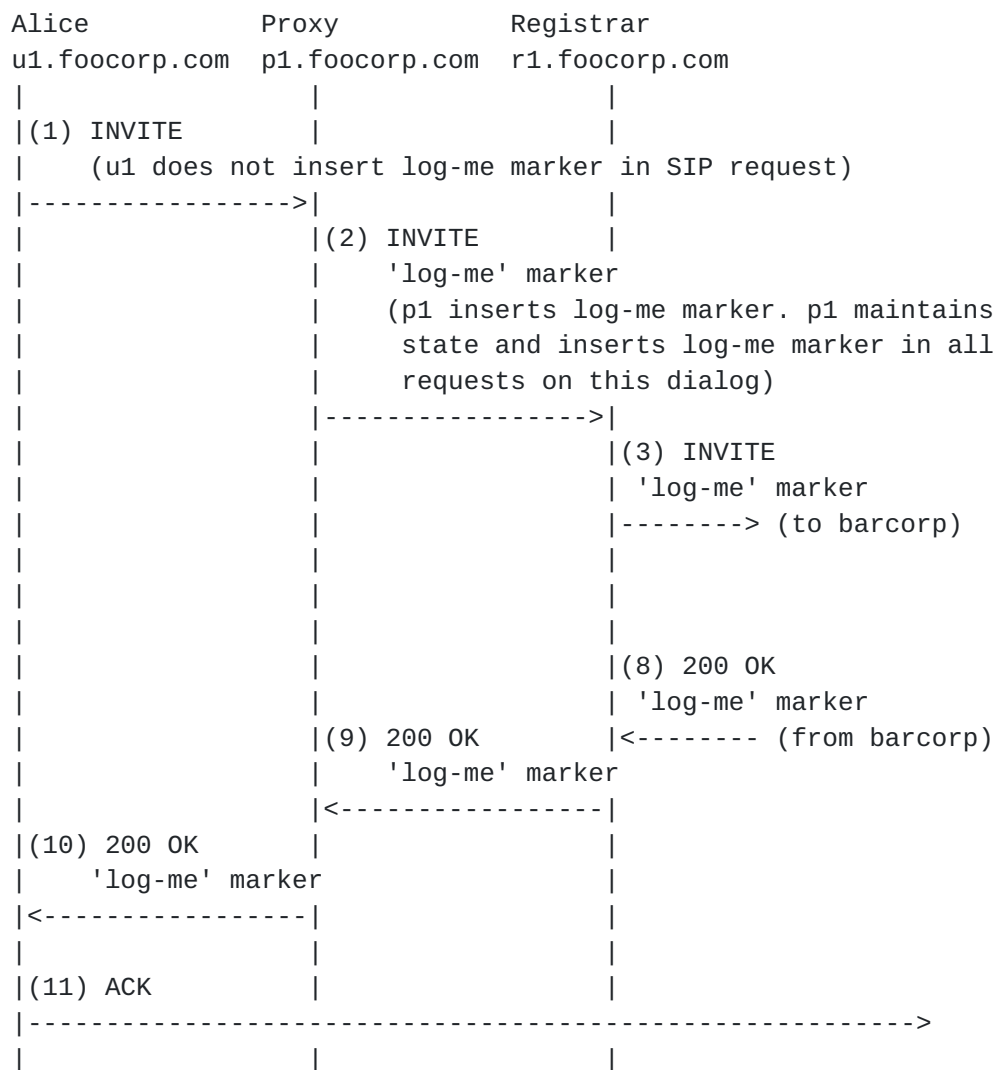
Alice u1.foocorp.com

Proxy p1.foocorp.com

Registrar r1.foocorp.com

(1) INVITE
(u1 does not insert log-me marker in SIP request)

(2) INVITE
'log-me' marker
(p1 inserts log-me marker. p1 maintains state and inserts log-me marker in all requests on this dialog)

(3) INVITE
'log-me' marker
--------> (to barcorp)

(8) 200 OK
'log-me' marker
<-------- (from barcorp)

(9) 200 OK
'log-me' marker

(10) 200 OK
'log-me' marker

(11) ACK